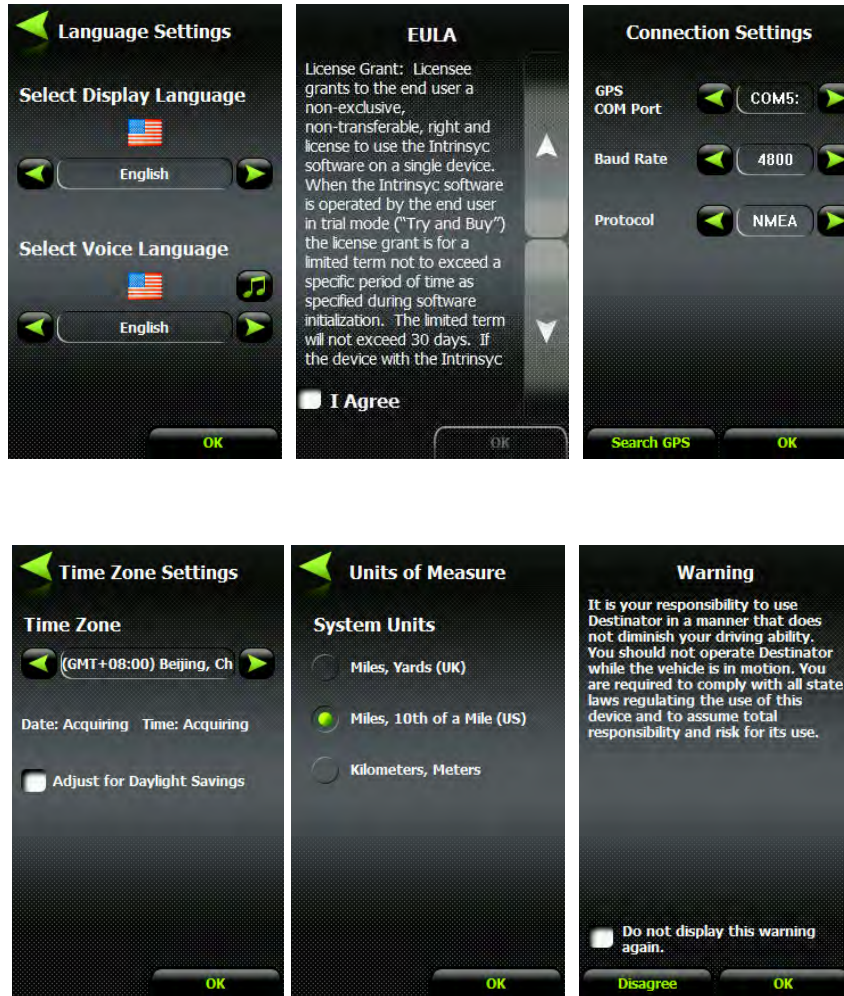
Language Settings

Select Display Language

English

Select Voice Language

English

OK

EULA

License Grant: Licensee grants to the end user a non-exclusive, non-transferable, right and license to use the Intrinsyc software on a single device. When the Intrinsyc software is operated by the end user in trial mode ("Try and Buy") the license grant is for a limited term not to exceed a specific period of time as specified during software initialization. The limited term will not exceed 30 days. If the device with the Intrinsyc

I Agree

OK

Connection Settings

GPS COM Port

COM5:

Baud Rate

4800

Protocol

NMEA

Search GPS

OK

Time Zone Settings

Time Zone

(GMT+08:00) Beijing, Ch

Date: Acquiring Time: Acquiring

Adjust for Daylight Savings

OK

Units of Measure

System Units

Miles, Yards (UK)

Miles, 10th of a Mile (US)

Kilometers, Meters

OK

Warning

It is your responsibility to use Destinator in a manner that does not diminish your driving ability. You should not operate Destinator while the vehicle is in motion. You are required to comply with all state laws regulating the use of this device and to assume total responsibility and risk for its use.

Do not display this warning again.

Disagree

OK